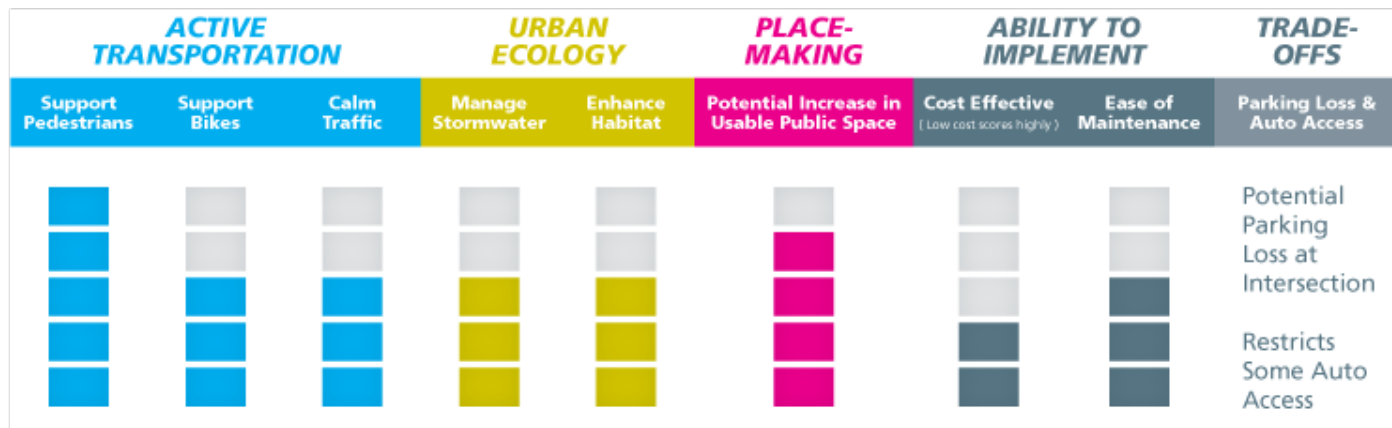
| ACTIVE TRANSPORTATION | | | URBAN ECOLOGY | | PLACE-MAKING | ABILITY TO IMPLEMENT | | TRADE-OFFS |
|---|---|---|---|---|---|---|---|---|
| Support Pedestrians | Support Bikes | Calm Traffic | Manage Stormwater | Enhance Habitat | Potential Increase in Usable Public Space | Cost Effective (Low cost scores highly) | Ease of Maintenance | Parking Loss & Auto Access |

Potential Parking Loss at Intersection

Restricts Some Auto Access